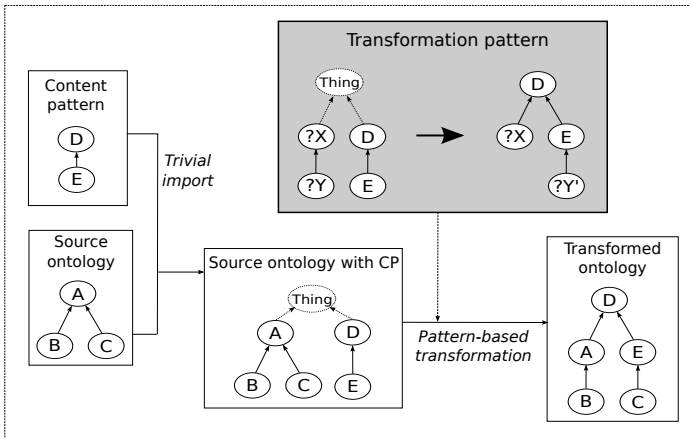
Transformation pattern

Thing

?X

D

?Y

E

D

?X

E

?Y'

Content pattern

D

E

Trivial import

Source ontology

A

B

C

Source ontology with CP

Thing

A

D

B

C

E

Pattern-based transformation

Transformed ontology

D

A

E

B

C